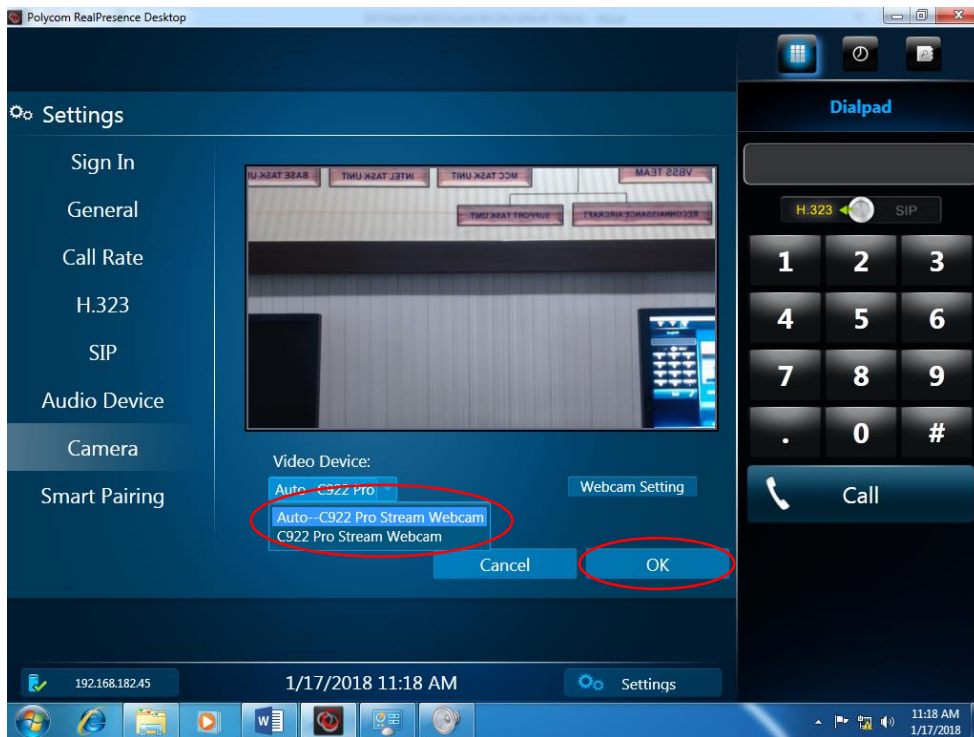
Polycom RealPresence Desktop

Settings

Sign In
General
Call Rate
H.323
SIP
Audio Device
Camera
Smart Pairing

BASE TASK UNIT
INTEL TASK UNIT
MCC TASK UNIT
VBSS TEAM
SUPPORT TASK UNIT
RECONNAISSANCE AIRCRAFT

Video Device:
Auto--C922 Pro
Webcam Setting
Auto--C922 Pro Stream Webcam
C922 Pro Stream Webcam
Cancel
OK

Dialpad
H.323
SIP
1
2
3
4
5
6
7
8
9
.
0
#
Call

192.168.182.45
1/17/2018 11:18 AM
Settings

11:18 AM
1/17/2018